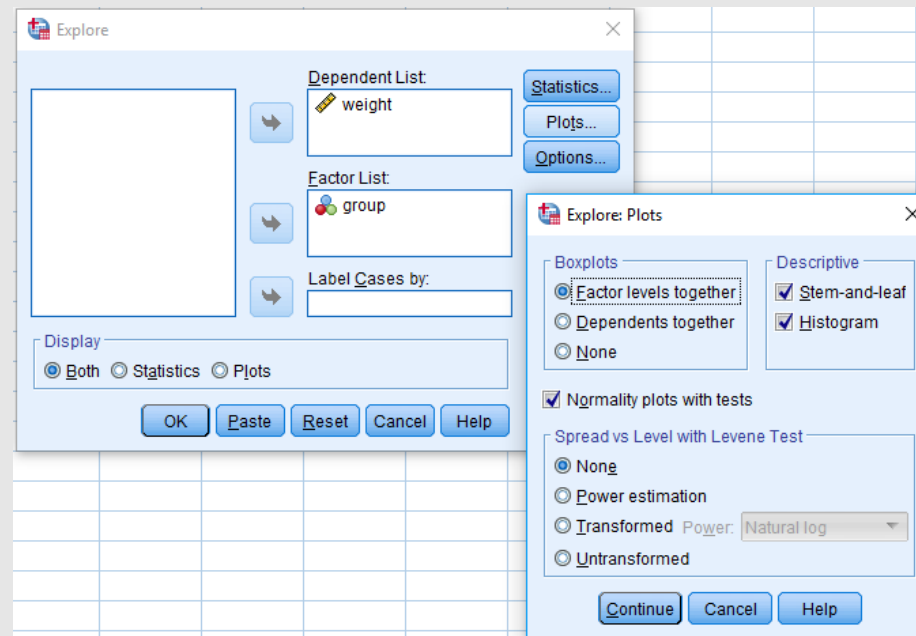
Explore

Dependent List:
weight

Statistics...
Plots...
Options...

Factor List:
group

Label Cases by:

Display
Both Statistics Plots

OK Paste Reset Cancel Help

Explore: Plots

Boxplots
Factor levels together
Dependents together
None

Descriptive
Stem-and-leaf
Histogram

Normality plots with tests

Spread vs Level with Levene Test
None
Power estimation
Transformed Power: Natural log
Untransformed

Continue Cancel Help